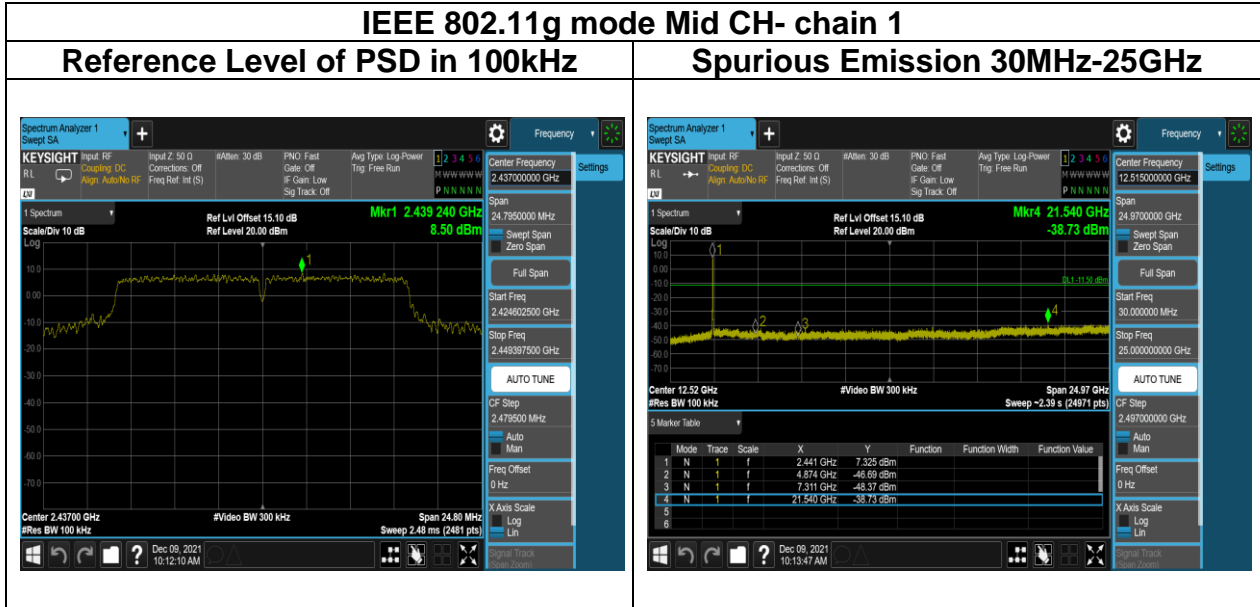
IEEE 802.11g mode Mid CH- chain 1

| Reference Level of PSD in 100kHz | Spurious Emission 30MHz-25GHz |
|---|---|

Spectrum Analyzer 1 Swept SA

Frequency

KEYSIGHT Input: RF Coupling: DC Align: Auto/No RF
Input Z: 50 Ω Corrections: Off Freq Ref: Int (S)
#Atten: 30 dB
PNO: Fast Gate: Off IF Gain: Low Sig Track: Off
Avg Type: Log-Power Trig: Free Run
1 2 3 4 5 6
M WWWWW
P N N N N N

1 Spectrum

Ref Lvl Offset 15.10 dB
Ref Level 20.00 dBm
Mkr1 2.439 240 GHz
8.50 dBm

Scale/Div 10 dB
Log

10.0
0.00
-10.0
-20.0
-30.0
-40.0
-50.0
-60.0
-70.0

1

Center 2.43700 GHz
#Res BW 100 kHz
#Video BW 300 kHz
Span 24.80 MHz
Sweep 2.48 ms (2481 pts)

Center Frequency
2.437000000 GHz
Settings
Span
24.7950000 MHz
Swept Span
Zero Span
Full Span
Start Freq
2.424602500 GHz
Stop Freq
2.449397500 GHz
AUTO TUNE
CF Step
2.479500 MHz
Auto
Man
Freq Offset
0 Hz
X Axis Scale
Log
Lin
Signal Track
(Span Zoom)

Dec 09, 2021
10:12:10 AM

Spectrum Analyzer 1 Swept SA

Frequency

KEYSIGHT Input: RF Coupling: DC Align: Auto/No RF
Input Z: 50 Ω Corrections: Off Freq Ref: Int (S)
#Atten: 30 dB
PNO: Fast Gate: Off IF Gain: Low Sig Track: Off
Avg Type: Log-Power Trig: Free Run
1 2 3 4 5 6
M WWWWW
P N N N N N

1 Spectrum

Ref Lvl Offset 15.10 dB
Ref Level 20.00 dBm
Mkr4 21.540 GHz
-38.73 dBm

Scale/Div 10 dB
Log

10.0
0.00
-10.0
-20.0
-30.0
-40.0
-50.0
-60.0
-70.0

DL1 -11.50 dBm

1
2
3
4

Center 12.52 GHz
#Res BW 100 kHz
#Video BW 300 kHz
Span 24.97 GHz
Sweep ~2.39 s (24971 pts)

5 Marker Table

| | Mode | Trace | Scale | X | Y | Function | Function Width | Function Value |
|---|---|---|---|---|---|---|---|---|
| 1 | N | 1 | f | 2.441 GHz | 7.325 dBm | | | |
| 2 | N | 1 | f | 4.874 GHz | -46.69 dBm | | | |
| 3 | N | 1 | f | 7.311 GHz | -48.37 dBm | | | |
| 4 | N | 1 | f | 21.540 GHz | -38.73 dBm | | | |
| 5 | | | | | | | | |
| 6 | | | | | | | | |

Center Frequency
12.515000000 GHz
Settings
Span
24.9700000 GHz
Swept Span
Zero Span
Full Span
Start Freq
30.000000 MHz
Stop Freq
25.000000000 GHz
AUTO TUNE
CF Step
2.497000000 GHz
Auto
Man
Freq Offset
0 Hz
X Axis Scale
Log
Lin
Signal Track
(Span Zoom)

Dec 09, 2021
10:13:47 AM